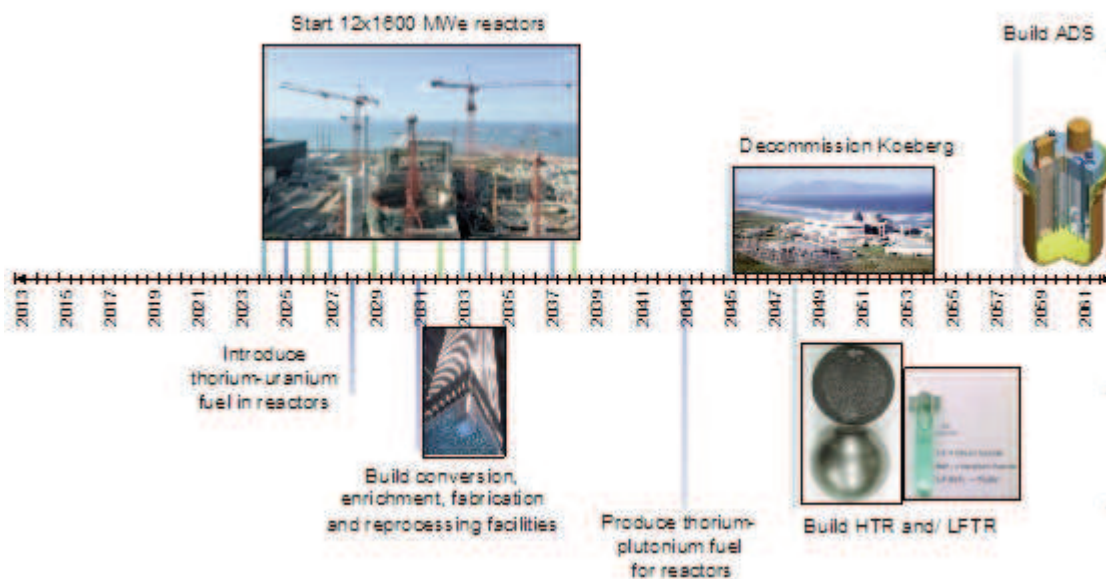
Start 12x1600 MWe reactors

Build ADS

Decommission Koeberg

2013 2015 2017 2019 2021 2023 2025 2027 2029 2031 2033 2035 2037 2039 2041 2043 2045 2047 2049 2051 2053 2055 2057 2059 2061

Introduce thorium-uranium fuel in reactors

Build conversion, enrichment, fabrication and reprocessing facilities

Produce thorium-plutonium fuel for reactors

Build HTR and/ LFTR